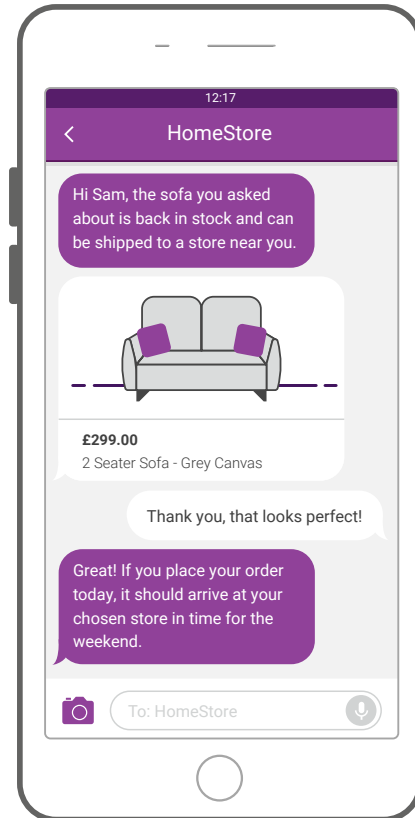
12:17

<

HomeStore

Hi Sam, the sofa you asked about is back in stock and can be shipped to a store near you.

£299.00

2 Seater Sofa - Grey Canvas

Thank you, that looks perfect!

Great! If you place your order today, it should arrive at your chosen store in time for the weekend.

To: HomeStore